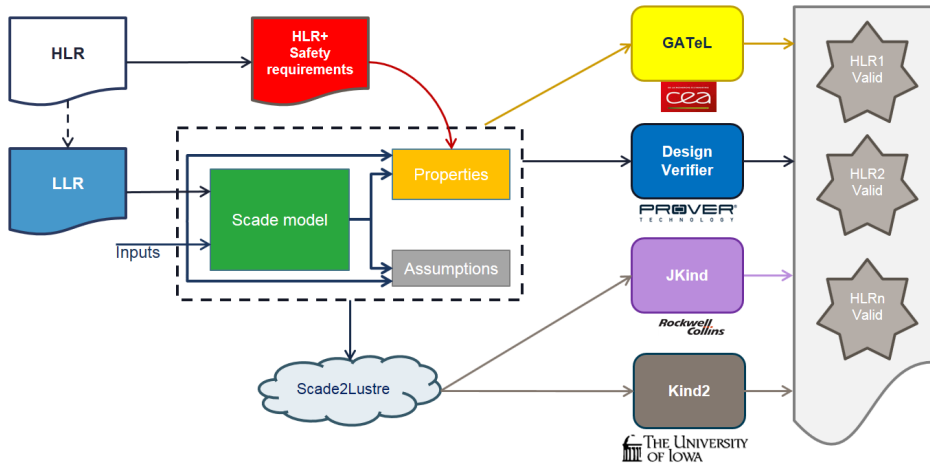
HLR

HLR+ Safety requirements

GATeL

cea

HLR1 Valid

LLR

Properties

Design Verifier

PROVER TECHNOLOGY

HLR2 Valid

Scade model

Inputs

Assumptions

JKind

Rockwell Collins

HLRn Valid

Scade2Lustre

Kind2

THE UNIVERSITY OF IOWA